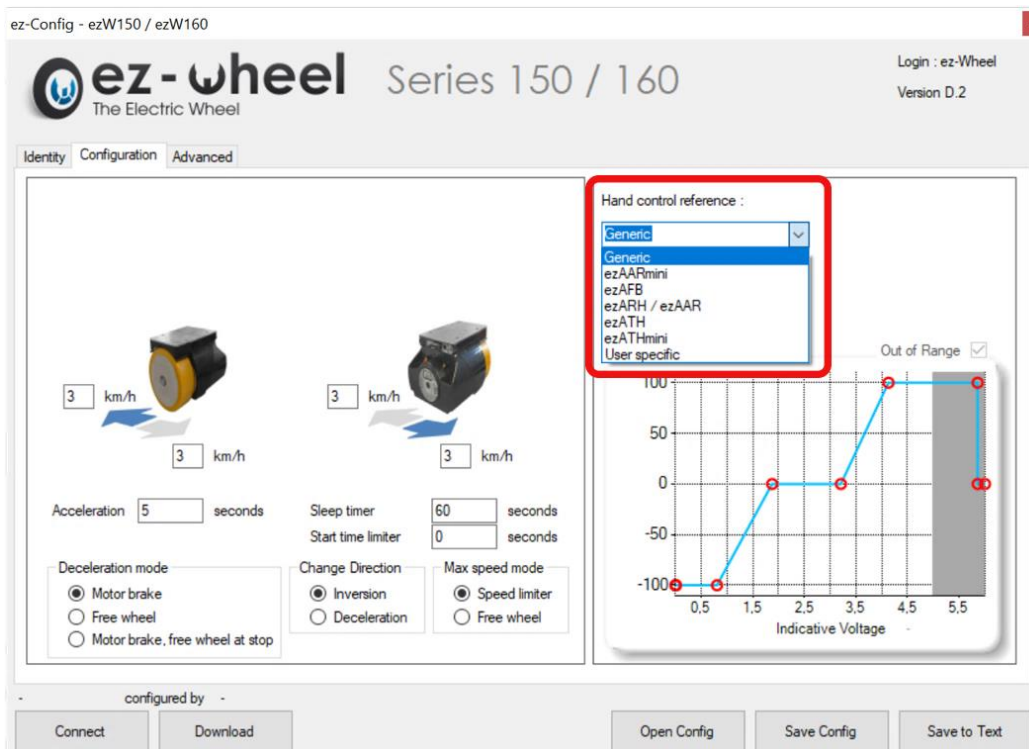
ez-Config - ezW150 / ezW160

ez-wheel The Electric Wheel Series 150 / 160

Login : ez-Wheel
Version D.2

Identity Configuration Advanced

3 km/h
3 km/h
3 km/h
3 km/h

Acceleration 5 seconds

Sleep timer 60 seconds
Start time limiter 0 seconds

Deceleration mode
Motor brake
Free wheel
Motor brake, free wheel at stop

Change Direction
Inversion
Deceleration

Max speed mode
Speed limiter
Free wheel

Hand control reference :
Generic
Generic
ezAARmini
ezAFB
ezARH / ezAAR
ezATH
ezATHmini
User specific

Out of Range

100
50
0
-50
-100
0,5 1,5 2,5 3,5 4,5 5,5
Indicative Voltage

- configured by -

Connect Download Open Config Save Config Save to Text